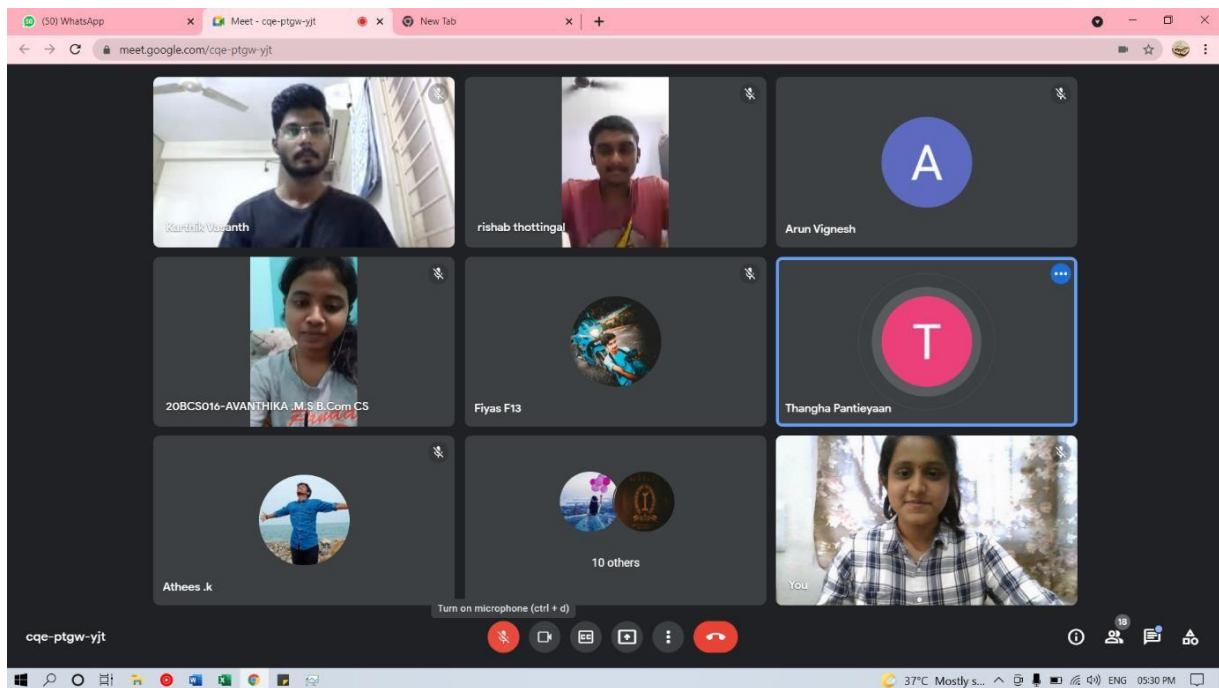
(50) WhatsApp
Meet - cqe-ptgw-yjt
New Tab
meet.google.com/cqe-ptgw-yjt

Karthik Vasanth
rishab thottingal
A
Arun Vignesh
20BCS016-AVANTHIKA .M.S B.Com CS
Fiyas F13
T
Thangha Pantieyaan
Athees .k
10 others
You

Turn on microphone (ctrl + d)
cqe-ptgw-yjt
18

37°C Mostly s... ENG 05:30 PM